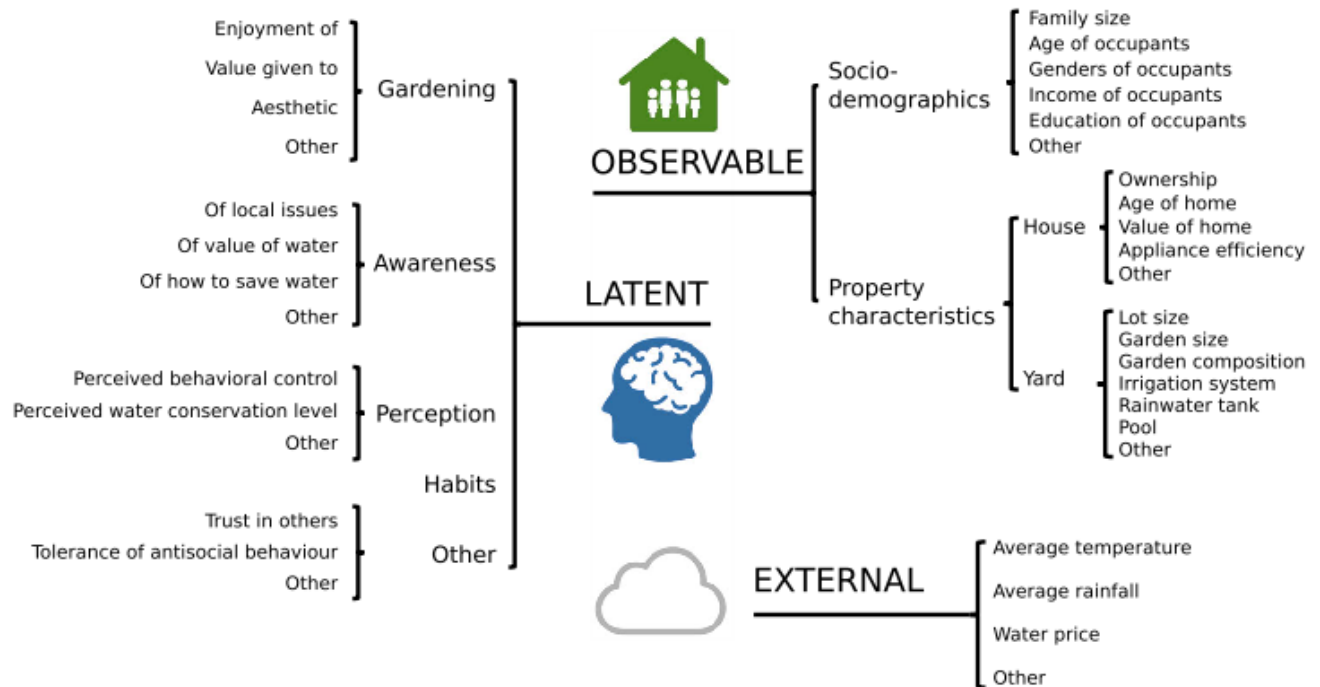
Enjoyment of
Value given to
Aesthetic
Other

Gardening

Of local issues
Of value of water
Of how to save water
Other

Awareness

Perceived behavioral control
Perceived water conservation level
Other

Perception

Habits

Trust in others
Tolerance of antisocial behaviour
Other

Other

LATENT

OBSERVABLE

Socio-demographics

Family size
Age of occupants
Genders of occupants
Income of occupants
Education of occupants
Other

Property characteristics

House

Ownership
Age of home
Value of home
Appliance efficiency
Other

Yard

Lot size
Garden size
Garden composition
Irrigation system
Rainwater tank
Pool
Other

EXTERNAL

Average temperature
Average rainfall
Water price
Other